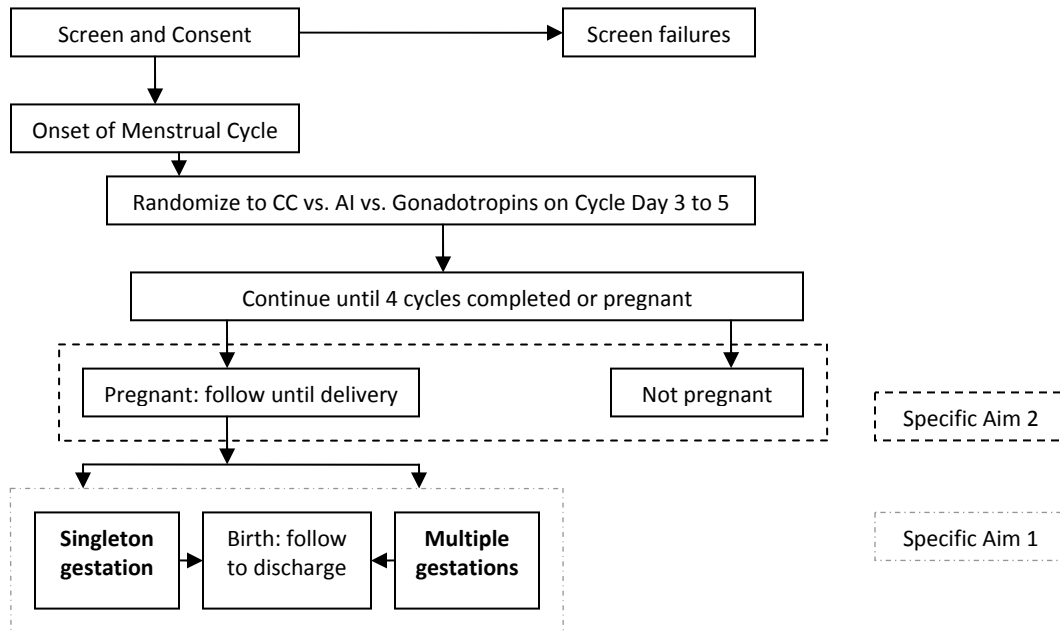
Screen and Consent

Screen failures

Onset of Menstrual Cycle

Randomize to CC vs. AI vs. Gonadotropins on Cycle Day 3 to 5

Continue until 4 cycles completed or pregnant

Pregnant: follow until delivery

Not pregnant

Specific Aim 2

Singleton gestation

Birth: follow to discharge

Multiple gestations

Specific Aim 1